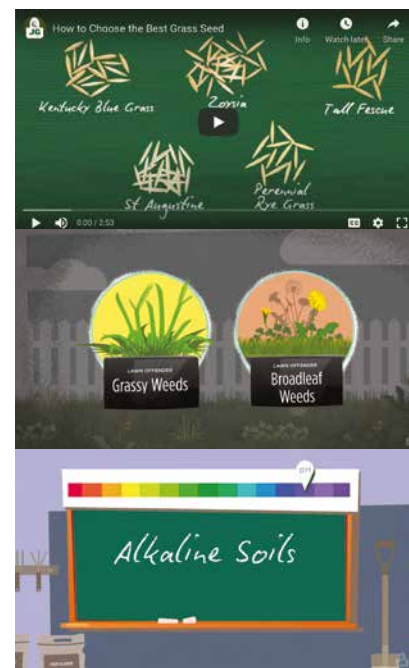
JG

How to Choose the Best Grass Seed

Info

Watch later

Share

Kentucky Blue Grass

Zoysia

Tall Fescue

St Augustine

Perennial Rye Grass

0:00 / 2:53

LAWN OFFENDER

Grassy Weeds

LAWN OFFENDER

Broadleaf Weeds

pH

Alkaline Soils